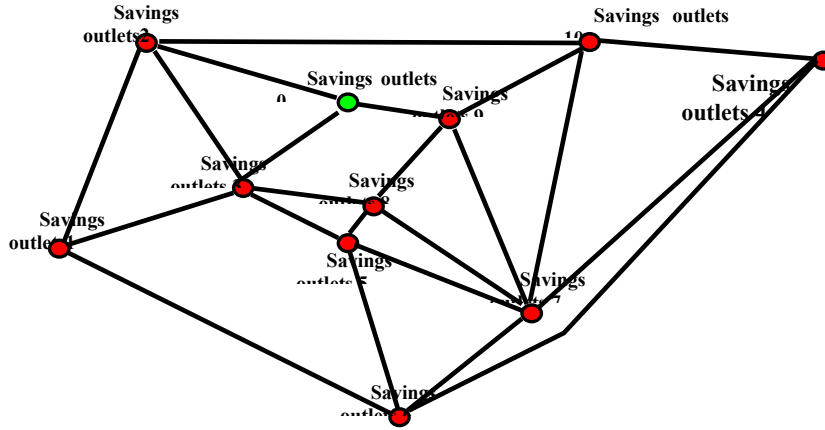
Savings outlets2

Savings outlets 10

Savings outlets 0

Savings outlets 9

Savings outlets 4

Savings outlets

Savings outlets 8

Savings outlet 1

Savings outlets 5

Savings outlets 7

Savings outlets